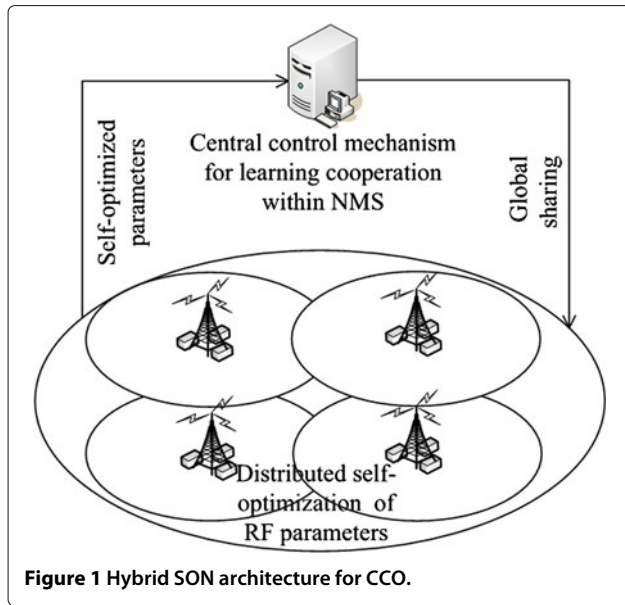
Central control mechanism for learning cooperation within NMS

Self-optimized parameters

Global sharing

Distributed self-optimization of RF parameters

**Figure 1** **Hybrid SON architecture for CCO.**